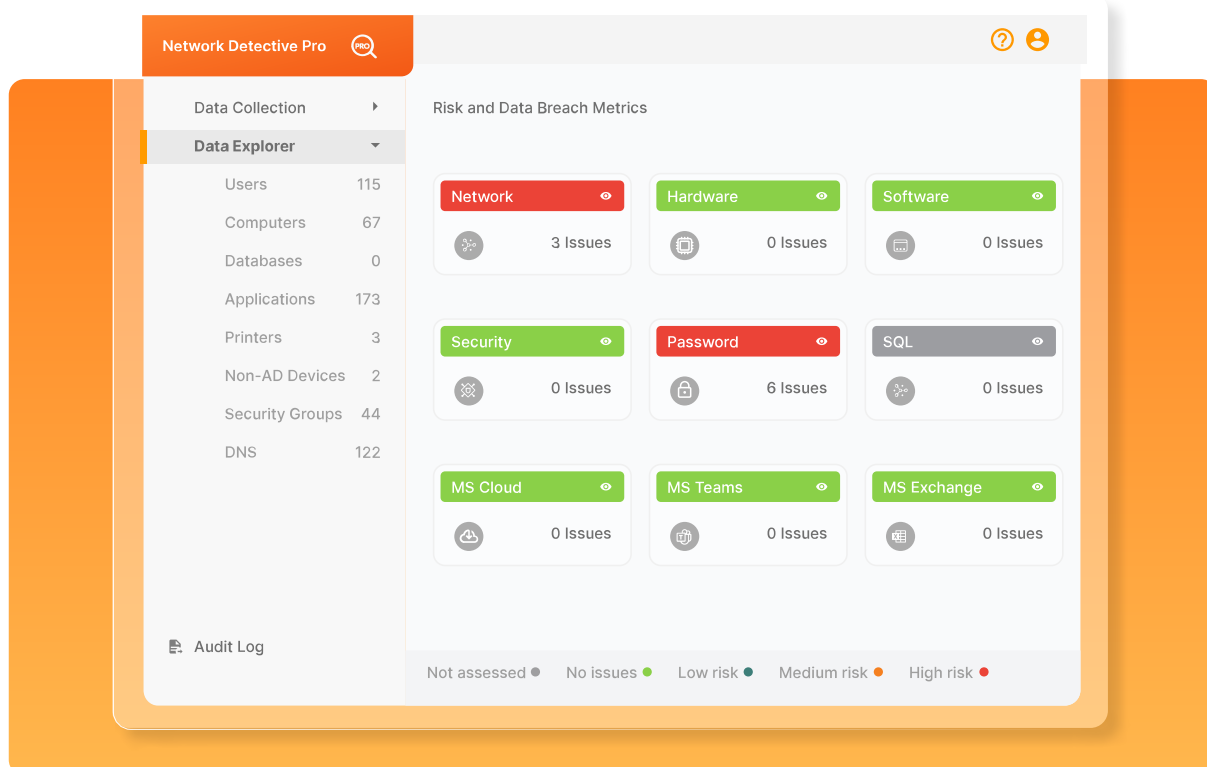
Network Detective Pro PRO

Data Collection
Data Explorer
Users 115
Computers 67
Databases 0
Applications 173
Printers 3
Non-AD Devices 2
Security Groups 44
DNS 122

Audit Log

Risk and Data Breach Metrics

Network
3 Issues

Hardware
0 Issues

Software
0 Issues

Security
0 Issues

Password
6 Issues

SQL
0 Issues

MS Cloud
0 Issues

MS Teams
0 Issues

MS Exchange
0 Issues

Not assessed No issues Low risk Medium risk High risk